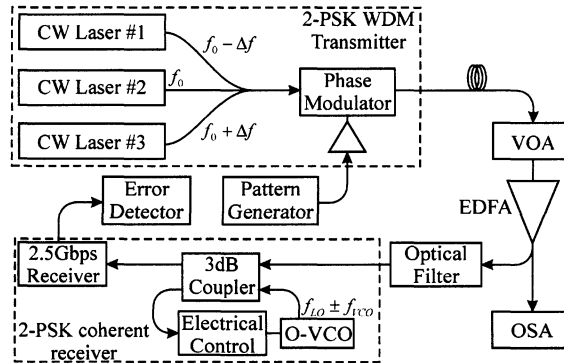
2-PSK WDM Transmitter

CW Laser #1

CW Laser #2

CW Laser #3

$f_0 - \Delta f$

$f_0$

$f_0 + \Delta f$

Phase Modulator

VOA

Error Detector

Pattern Generator

EDFA

2.5Gbps Receiver

3dB Coupler

Optical Filter

$f_{LO} \pm f_{VCO}$

Electrical Control

O-VCO

OSA

2-PSK coherent receiver